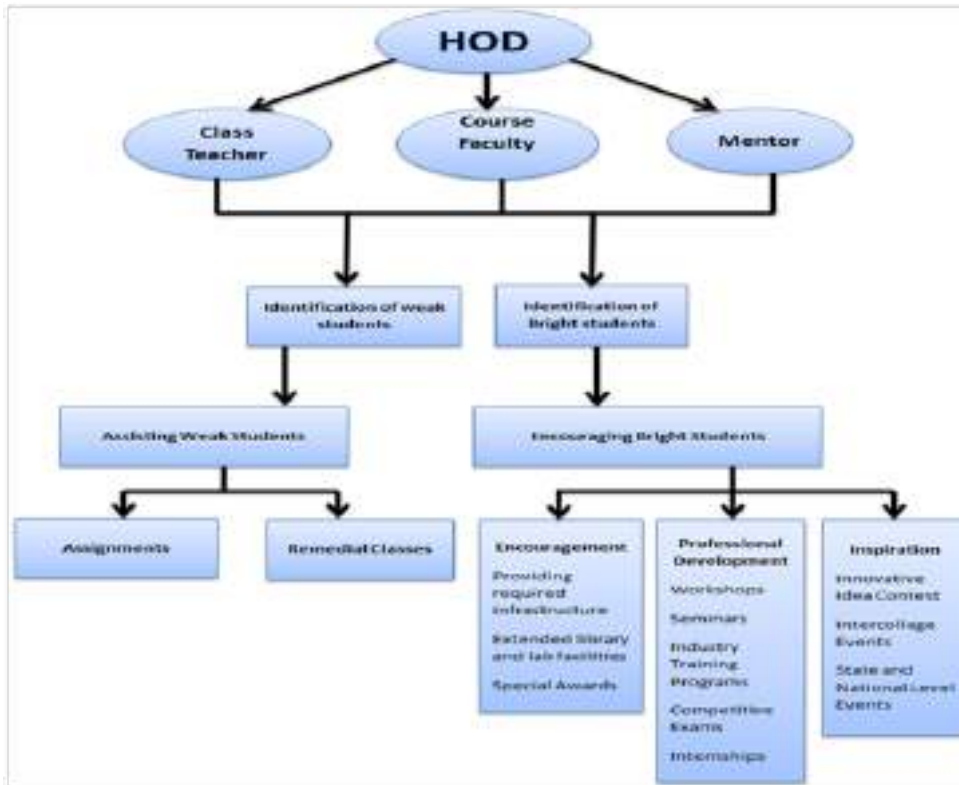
HOD

Class Teacher

Course Faculty

Mentor

Identification of weak students

Identification of Bright students

Assisting Weak Students

Encouraging Bright Students

Assignments

Remedial Classes

Encouragement

Providing required infrastructure

Extended library and lab facilities

Special Awards

Professional Development

Workshops

Seminars

Industry Training Programs

Competitive Exams

Internships

Inspiration

Innovative Idea Contest

Intercollage Events

State and National Level Events